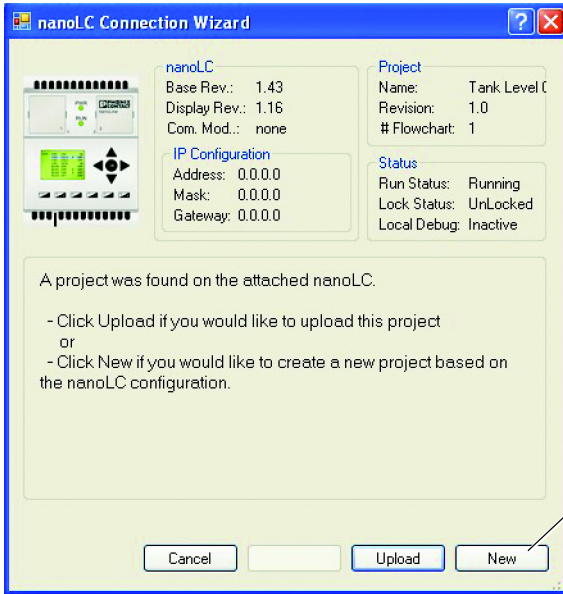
nanoLC Connection Wizard

nanoLC
Base Rev.: 1.43
Display Rev.: 1.16
Com. Mod.: none

IP Configuration
Address: 0.0.0.0
Mask: 0.0.0.0
Gateway: 0.0.0.0

Project
Name: Tank Level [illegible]
Revision: 1.0
# Flowchart: 1

Status
Run Status: Running
Lock Status: UnLocked
Local Debug: Inactive

A project was found on the attached nanoLC.

- Click Upload if you would like to upload this project
or
- Click New if you would like to create a new project based on the nanoLC configuration.

Cancel
Upload
New